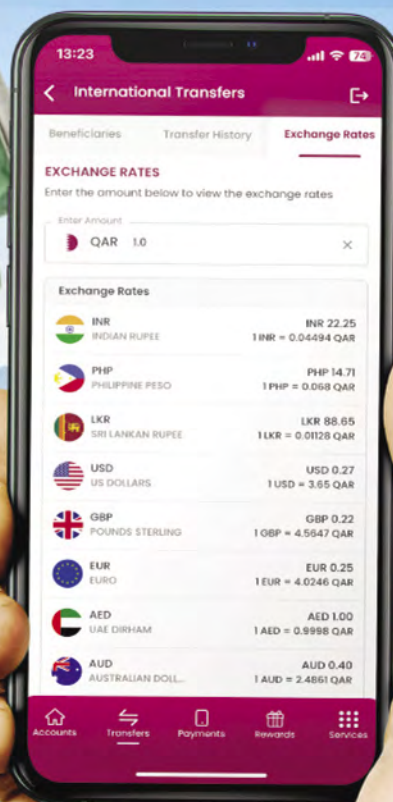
13:23

74

International Transfers

Beneficiaries
Transfer History
Exchange Rates

EXCHANGE RATES

Enter the amount below to view the exchange rates

Enter Amount

QAR 1.0

×

Exchange Rates

INR
INDIAN RUPEE
INR 22.25
1 INR = 0.04494 QAR

PHP
PHILIPPINE PESO
PHP 14.71
1 PHP = 0.068 QAR

LKR
SRI LANKAN RUPEE
LKR 88.65
1 LKR = 0.01128 QAR

USD
US DOLLARS
USD 0.27
1 USD = 3.65 QAR

GBP
POUNDS STERLING
GBP 0.22
1 GBP = 4.5647 QAR

EUR
EURO
EUR 0.25
1 EUR = 4.0246 QAR

AED
UAE DIRHAM
AED 1.00
1 AED = 0.9998 QAR

AUD
AUSTRALIAN DOLL...
AUD 0.40
1 AUD = 2.4861 QAR

Accounts
Transfers
Payments
Rewards
Services